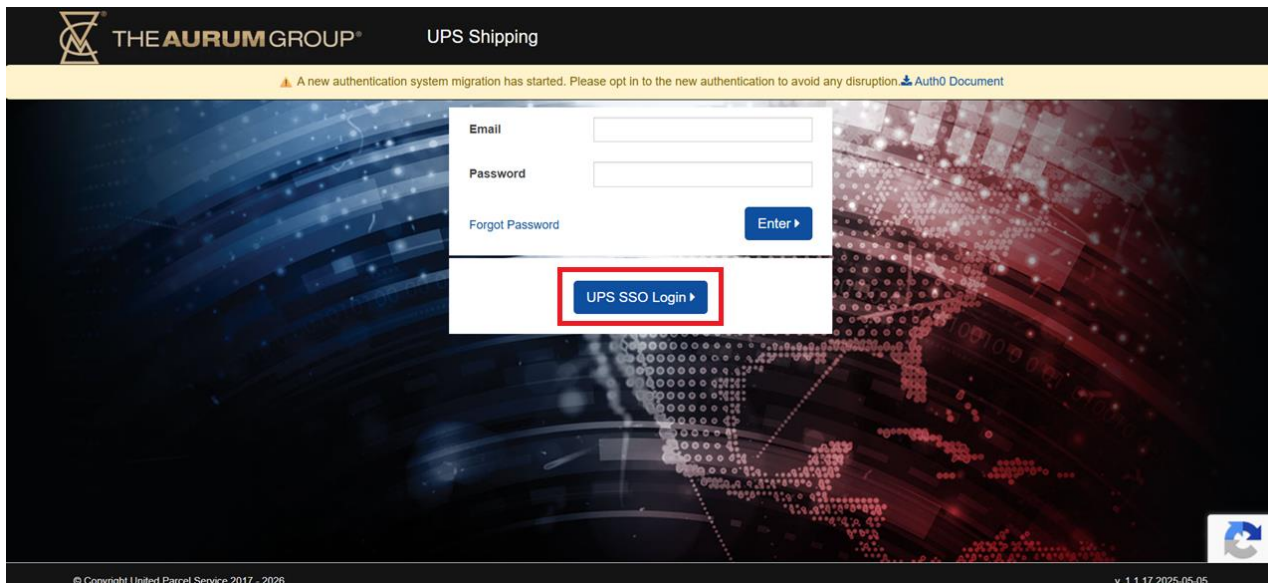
THE AURUM GROUP®

UPS Shipping

⚠ A new authentication system migration has started. Please opt in to the new authentication to avoid any disruption. Auth0 Document

Email

Password

Forgot Password

Enter ▸

UPS SSO Login ▸

© Copyright United Parcel Service 2017 - 2026

v. 1.1.17 2025-05-05